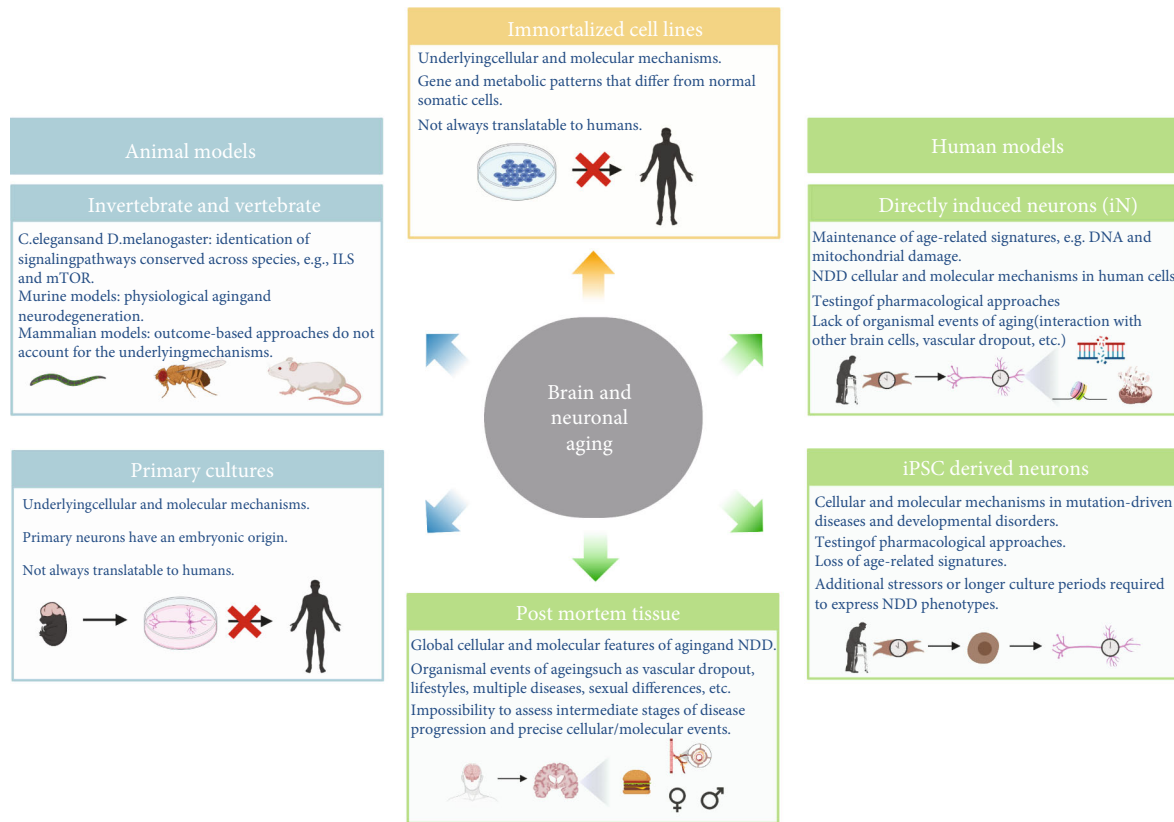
Immortalized cell lines

Underlyingcellular and molecular mechanisms.

Gene and metabolic patterns that differ from normal somatic cells.

Not always translatable to humans.

Animal models

Invertebrate and vertebrate

C.elegansand D.melanogaster: identication of signalingpathways conserved across species, e.g., ILS and mTOR.
Murine models: physiological agingand neurodegeneration.
Mammalian models: outcome-based approaches do not account for the underlyingmechanisms.

Primary cultures

Underlyingcellular and molecular mechanisms.

Primary neurons have an embryonic origin.

Not always translatable to humans.

Brain and neuronal aging

Human models

Directly induced neurons (iN)

Maintenance of age-related signatures, e.g. DNA and mitochondrial damage.
NDD cellular and molecular mechanisms in human cells
Testingof pharmacological approaches
Lack of organismal events of aging(interaction with other brain cells, vascular dropout, etc.)

iPSC derived neurons

Cellular and molecular mechanisms in mutation-driven diseases and developmental disorders.
Testingof pharmacological approaches.
Loss of age-related signatures.
Additional stressors or longer culture periods required to express NDD phenotypes.

Post mortem tissue

Global cellular and molecular features of agingand NDD.
Organismal events of ageingsuch as vascular dropout, lifestyles, multiple diseases, sexual differences, etc.
Impossibility to assess intermediate stages of disease progression and precise cellular/molecular events.

♀ ♂